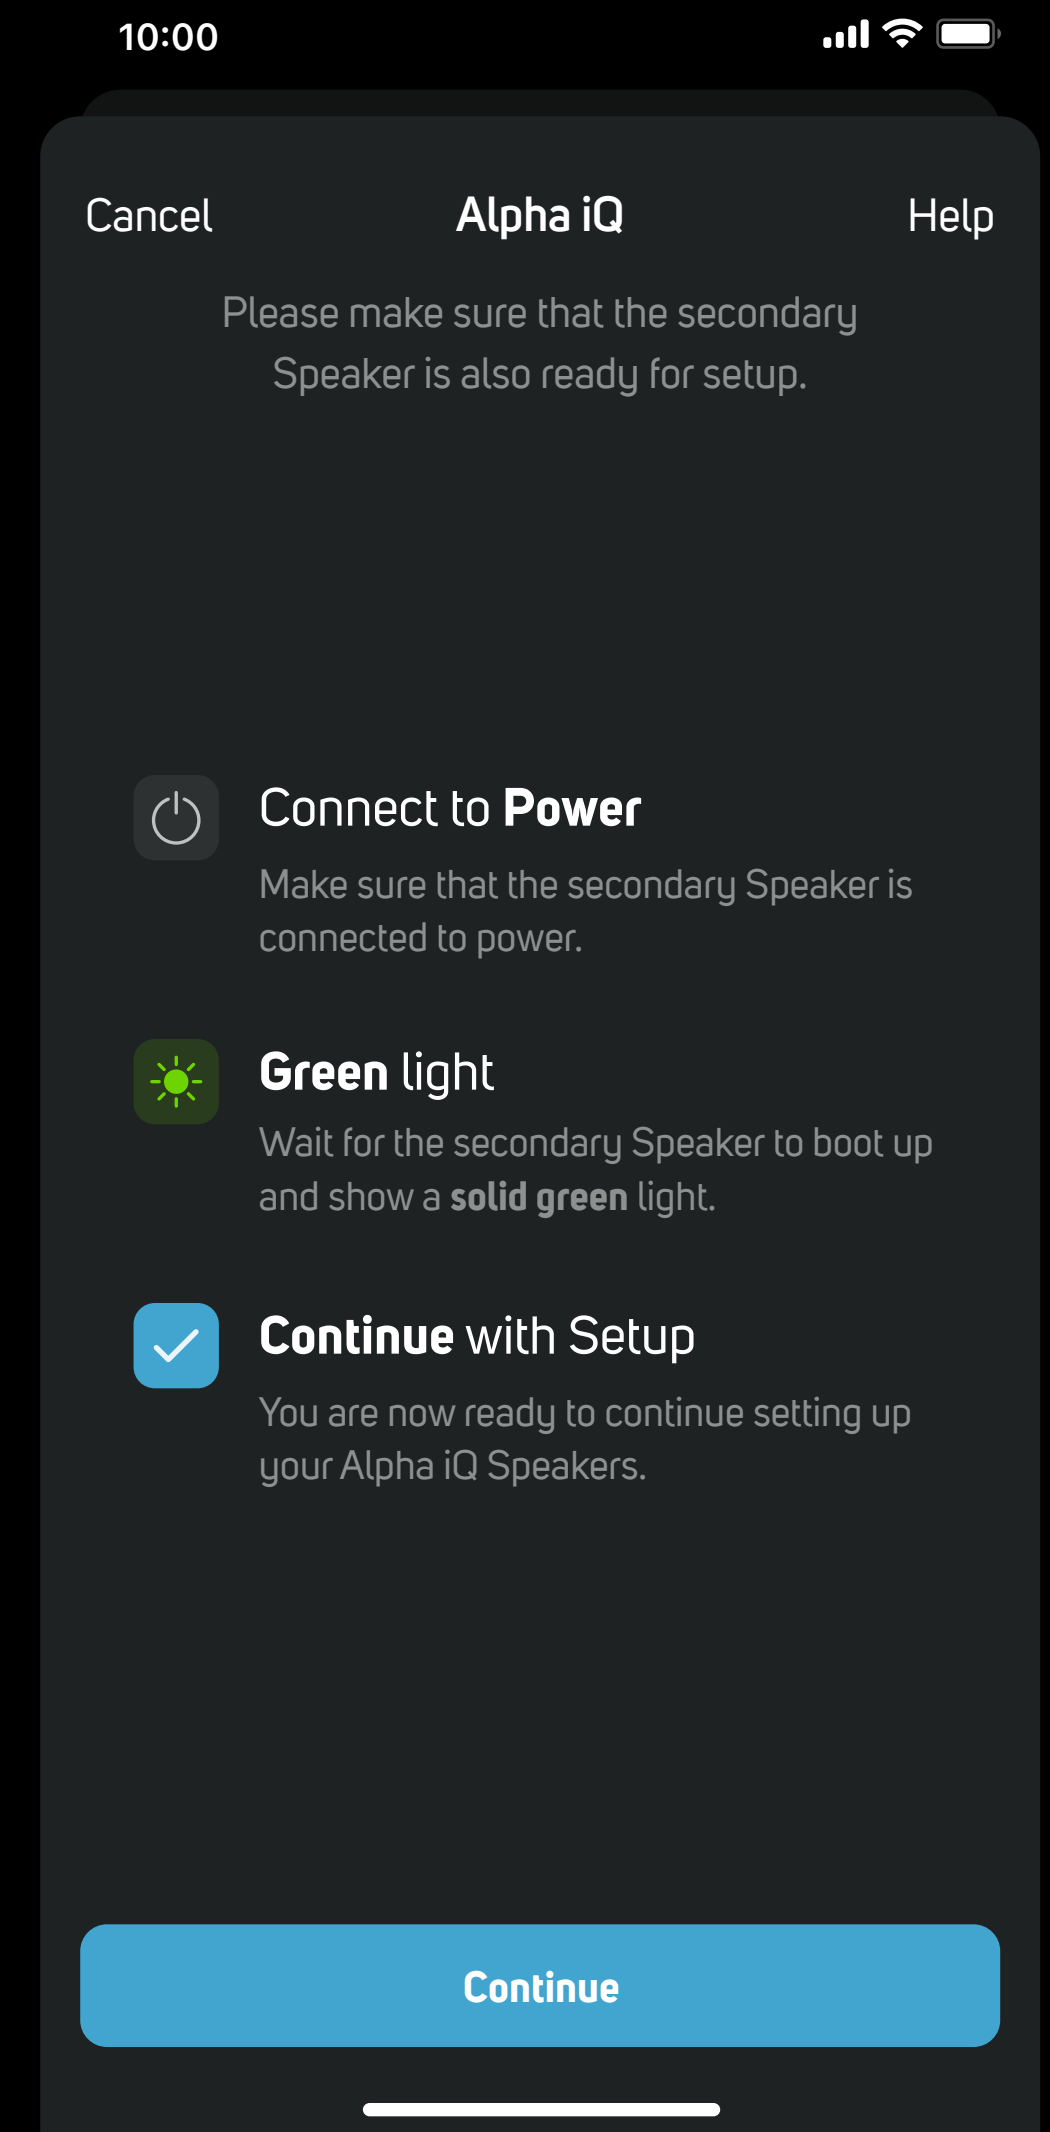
10:00

Cancel

Alpha iQ

Help

Please make sure that the secondary Speaker is also ready for setup.

Connect to Power

Make sure that the secondary Speaker is connected to power.

Green light

Wait for the secondary Speaker to boot up and show a solid green light.

Continue with Setup

You are now ready to continue setting up your Alpha iQ Speakers.

Continue